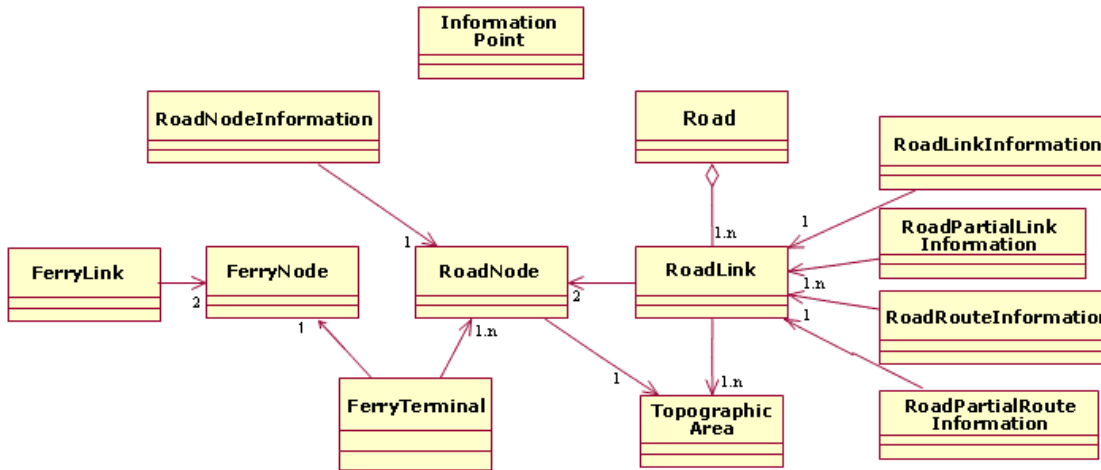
Information Point

RoadNodeInformation

Road

RoadLinkInformation

1

1

1..n

RoadPartialLink Information

FerryLink

FerryNode

2

RoadNode

2

RoadLink

1..n

1

RoadRouteInformation

1

1..n

1

1..n

FerryTerminal

Topographic Area

RoadPartialRoute Information